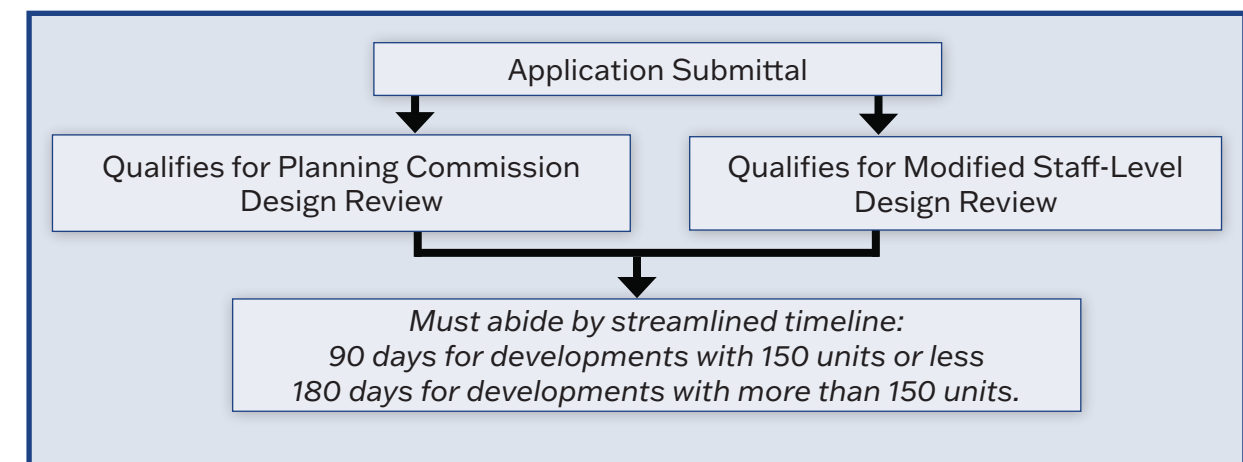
Application Submittal

Qualifies for Planning Commission Design Review

Qualifies for Modified Staff-Level Design Review

*Must abide by streamlined timeline:*
*90 days for developments with 150 units or less*
*180 days for developments with more than 150 units.*